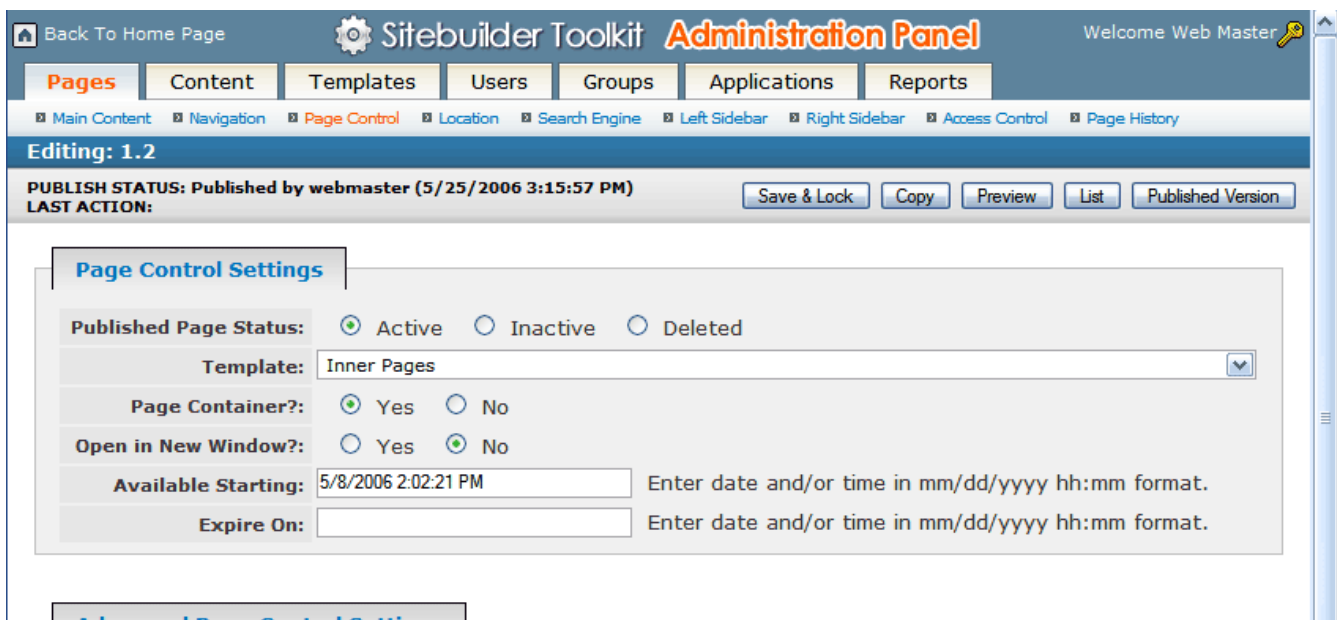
Back To Home Page Sitebuilder Toolkit Administration Panel Welcome Web Master

Pages Content Templates Users Groups Applications Reports

Main Content Navigation Page Control Location Search Engine Left Sidebar Right Sidebar Access Control Page History

Editing: 1.2

PUBLISH STATUS: Published by webmaster (5/25/2006 3:15:57 PM)
LAST ACTION:

Save & Lock Copy Preview List Published Version

Page Control Settings

| | |
|---|---|
| Published Page Status: | Active Inactive Deleted |
| Template: | Inner Pages |
| Page Container?: | Yes No |
| Open in New Window?: | Yes No |
| Available Starting: | 5/8/2006 2:02:21 PM Enter date and/or time in mm/dd/yyyy hh:mm format. |
| Expire On: | Enter date and/or time in mm/dd/yyyy hh:mm format. |

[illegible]